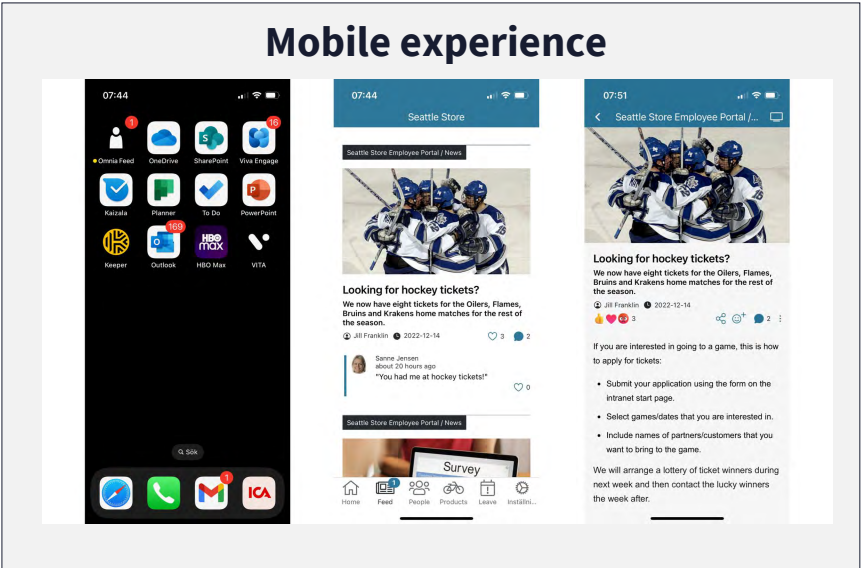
Mobile experience

07:44

1
Omnia Feed
OneDrive
SharePoint
16
Viva Engage
Kaizala
Planner
To Do
PowerPoint
Keeper
169
Outlook
HBO max
HBO Max
VITA

Sök

1
ICA

07:44
Seattle Store

Seattle Store Employee Portal / News

Looking for hockey tickets?
We now have eight tickets for the Oilers, Flames, Bruins and Krakens home matches for the rest of the season.
Jill Franklin 2022-12-14 3 2

Sanne Jensen
about 20 hours ago
"You had me at hockey tickets!"
0

Seattle Store Employee Portal / News

Survey

Home 1 Feed People Products Leave Inställni...

07:51
Seattle Store Employee Portal /...

Looking for hockey tickets?
We now have eight tickets for the Oilers, Flames, Bruins and Krakens home matches for the rest of the season.
Jill Franklin 2022-12-14
3 2

If you are interested in going to a game, this is how to apply for tickets:

• Submit your application using the form on the intranet start page.
• Select games/dates that you are interested in.
• Include names of partners/customers that you want to bring to the game.

We will arrange a lottery of ticket winners during next week and then contact the lucky winners the week after.